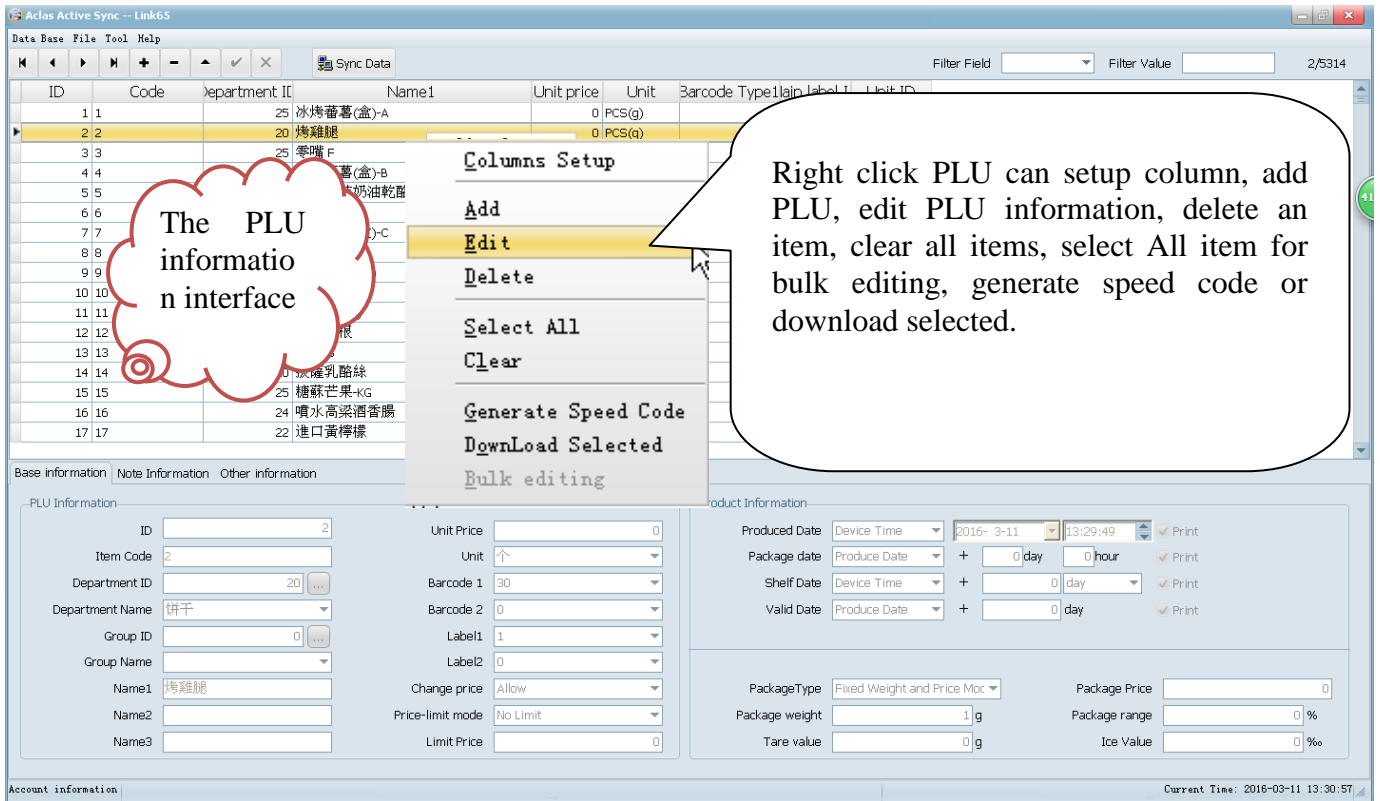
Aclas Active Sync -- Link65

Data Base File Tool Help

Sync Data

Filter Field Filter Value 2/5314

| ID | Code | Department ID | Name1 | Unit price | Unit | Barcode Type1 | Main label I | Unit ID |
|---|---|---|---|---|---|---|---|---|
| 1 | 1 | 25 | 冰烤蕃薯(盒)-A | 0 | PCS(g) | | | |
| 2 | 2 | 20 | 烤雞腿 | 0 | PCS(g) | | | |
| 3 | 3 | 25 | 零嘴 F | | | | | |
| 4 | 4 | | 薯(盒)-B | | | | | |
| 5 | 5 | | 奶油乾酪 | | | | | |
| 6 | 6 | | | | | | | |
| 7 | 7 | | )-C | | | | | |
| 8 | 8 | | | | | | | |
| 9 | 9 | | | | | | | |
| 10 | 10 | | | | | | | |
| 11 | 11 | | | | | | | |
| 12 | 12 | | 根 | | | | | |
| 13 | 13 | | | | | | | |
| 14 | 14 | | 鳳梨乳酪絲 | | | | | |
| 15 | 15 | 25 | 糖蘇芒果-KG | | | | | |
| 16 | 16 | 24 | 噴水高粱酒香腸 | | | | | |
| 17 | 17 | 22 | 進口黃檸檬 | | | | | |

The PLU information interface

Columns Setup
Add
Edit
Delete
Select All
Clear
Generate Speed Code
DownLoad Selected
Bulk editing

Right click PLU can setup column, add PLU, edit PLU information, delete an item, clear all items, select All item for bulk editing, generate speed code or download selected.

Base information Note Information Other information

PLU Information
ID 2
Item Code 2
Department ID 20
Department Name 饼干
Group ID 0
Group Name
Name1 烤雞腿
Name2
Name3

Unit Price 0
Unit 个
Barcode 1 30
Barcode 2 0
Label1 1
Label2 0
Change price Allow
Price-limit mode No Limit
Limit Price 0

Product Information
Produced Date Device Time 2016- 3-11 13:29:49 Print
Package date Produce Date + 0 day 0 hour Print
Shelf Date Device Time + 0 day Print
Valid Date Produce Date + 0 day Print

PackageType Fixed Weight and Price Moc
Package weight 1 g
Tare value 0 g
Package Price 0
Package range 0 %
Ice Value 0 ‰

Account information
Current Time: 2016-03-11 13:30:57